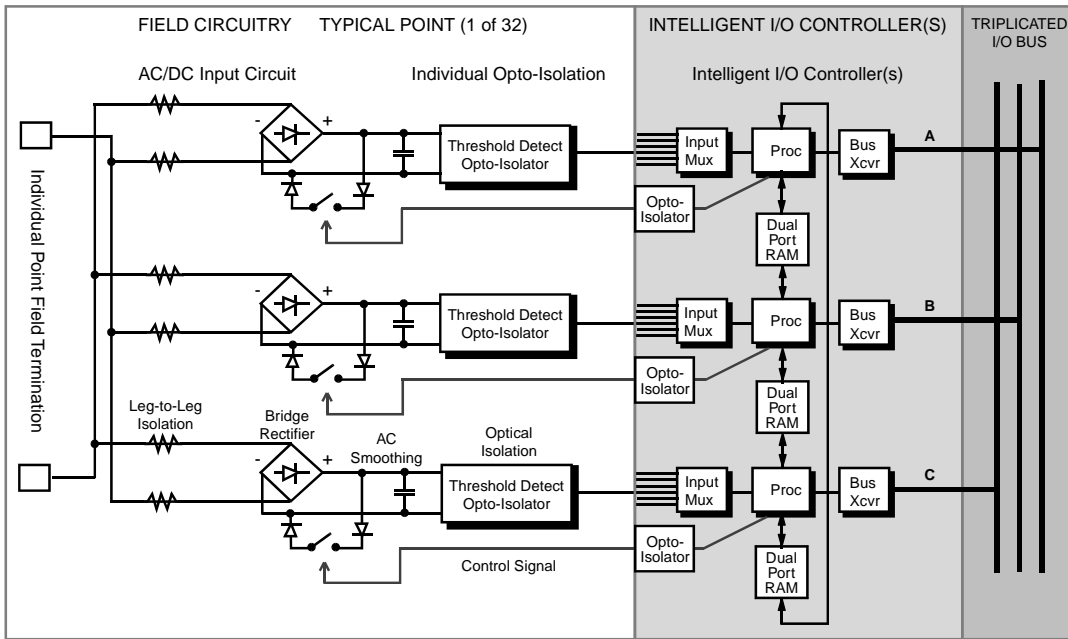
FIELD CIRCUITRY TYPICAL POINT (1 of 32)

INTELLIGENT I/O CONTROLLER(S)

TRIPLICATED I/O BUS

AC/DC Input Circuit

Individual Opto-Isolation

Intelligent I/O Controller(s)

Individual Point Field Termination

-

+

Threshold Detect Opto-Isolator

Input Mux

Proc

Bus Xcvr

A

Opto-Isolator

Dual Port RAM

-

+

Threshold Detect Opto-Isolator

Input Mux

Proc

Bus Xcvr

B

Opto-Isolator

Dual Port RAM

Leg-to-Leg Isolation

Bridge Rectifier

AC Smoothing

Optical Isolation

-

+

Threshold Detect Opto-Isolator

Input Mux

Proc

Bus Xcvr

C

Opto-Isolator

Control Signal

Dual Port RAM